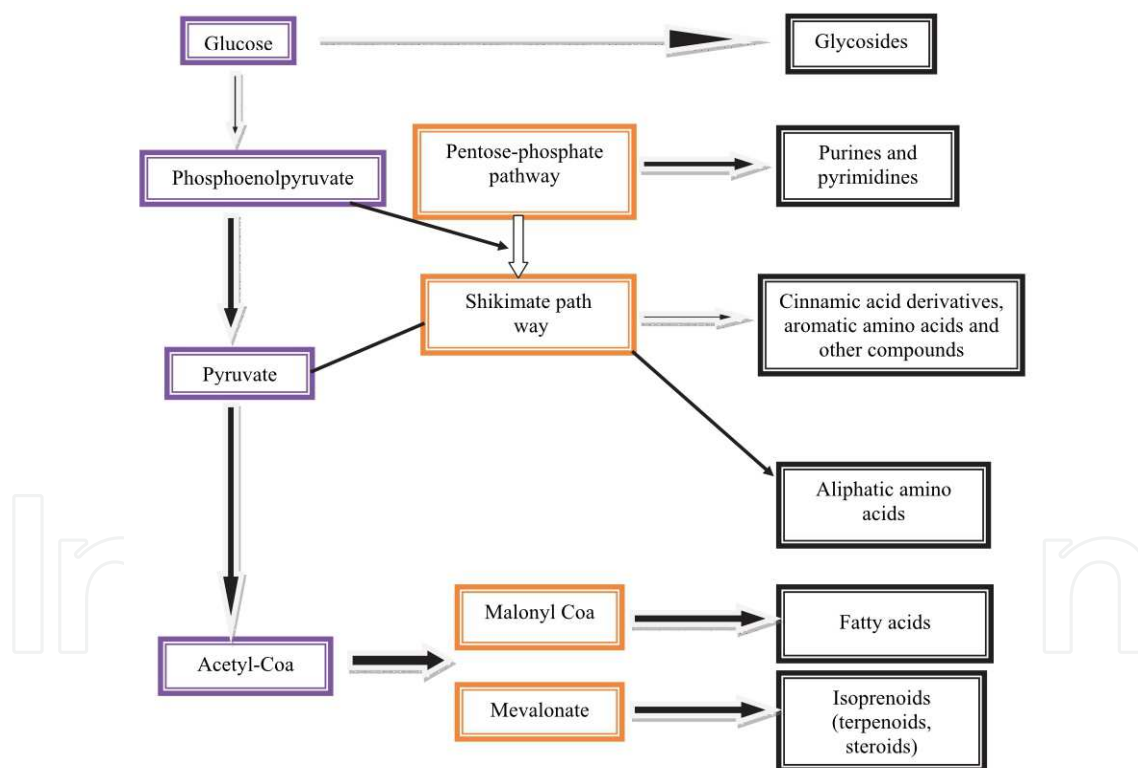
Glucose

Glycosides

Phosphoenolpyruvate

Pentose-phosphate pathway

Purines and pyrimidines

Shikimate path way

Cinnamic acid derivatives, aromatic amino acids and other compounds

Pyruvate

Aliphatic amino acids

Malonyl Coa

Fatty acids

Acetyl-Coa

Mevalonate

Isoprenoids (terpenoids, steroids)